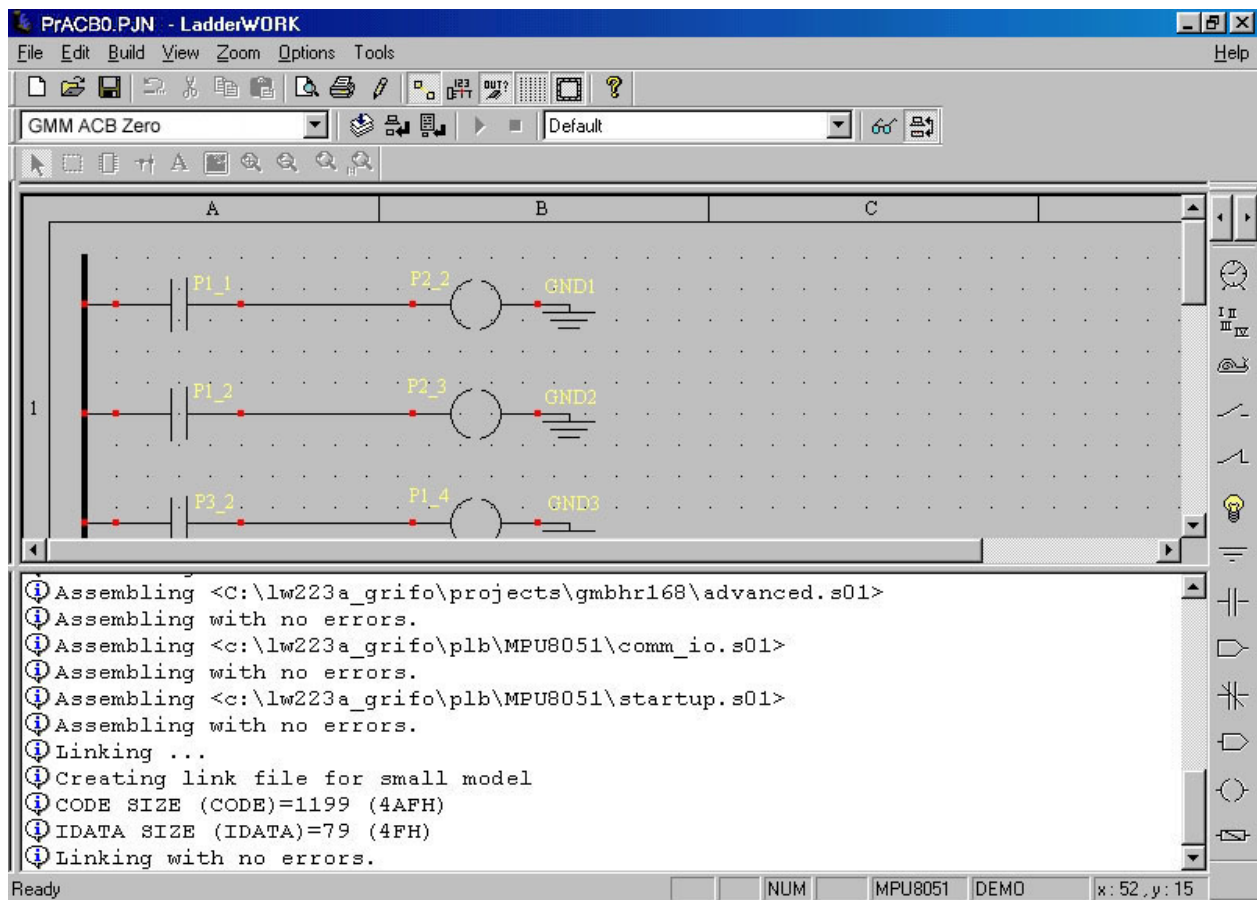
PrACB0.PJN - LadderWORK

File Edit Build View Zoom Options Tools Help

GMM ACB Zero

Default

A B C

1

P1_1 P2_2 GND1

P1_2 P2_3 GND2

P3_2 P1_4 GND3

Assembling <C:\lw223a_grifo\projects\gmbhr168\advanced.s01>
Assembling with no errors.
Assembling <c:\lw223a_grifo\plb\MPU8051\comm_io.s01>
Assembling with no errors.
Assembling <c:\lw223a_grifo\plb\MPU8051\startup.s01>
Assembling with no errors.
Linking ...
Creating link file for small model
CODE SIZE (CODE)=1199 (4AFH)
IDATA SIZE (IDATA)=79 (4FH)
Linking with no errors.

Ready NUM MPU8051 DEMO x: 52, y: 15